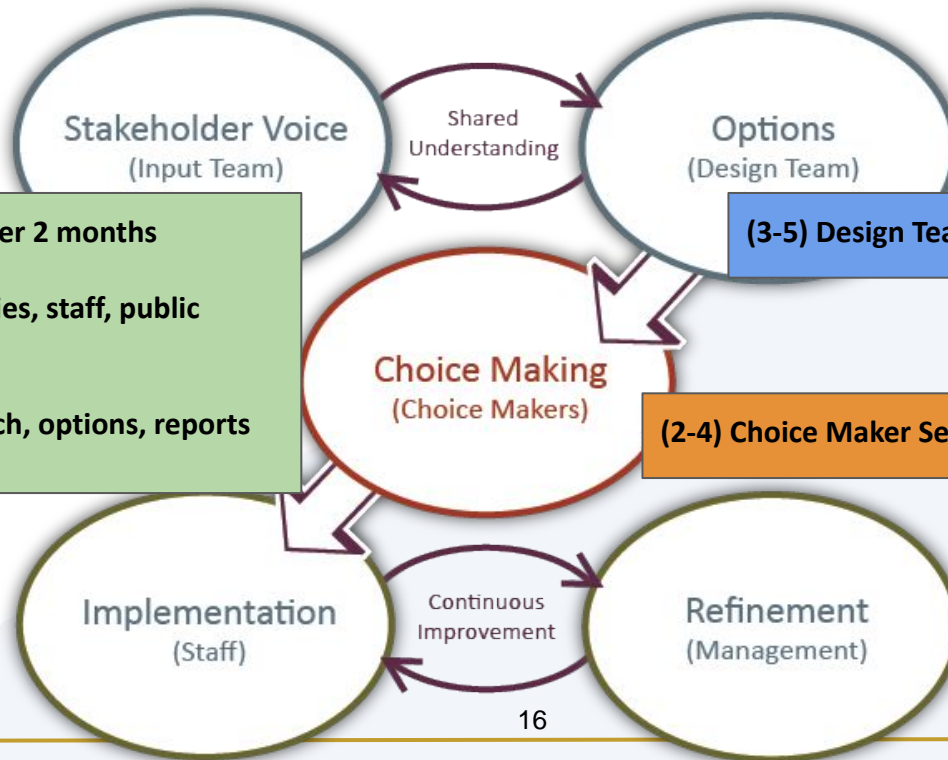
Stakeholder Voice
(Input Team)

Shared Understanding

Options
(Design Team)

er 2 months

ies, staff, public

ch, options, reports

(3-5) Design Tea

Choice Making
(Choice Makers)

(2-4) Choice Maker Se

Implementation
(Staff)

Continuous Improvement

Refinement
(Management)

16